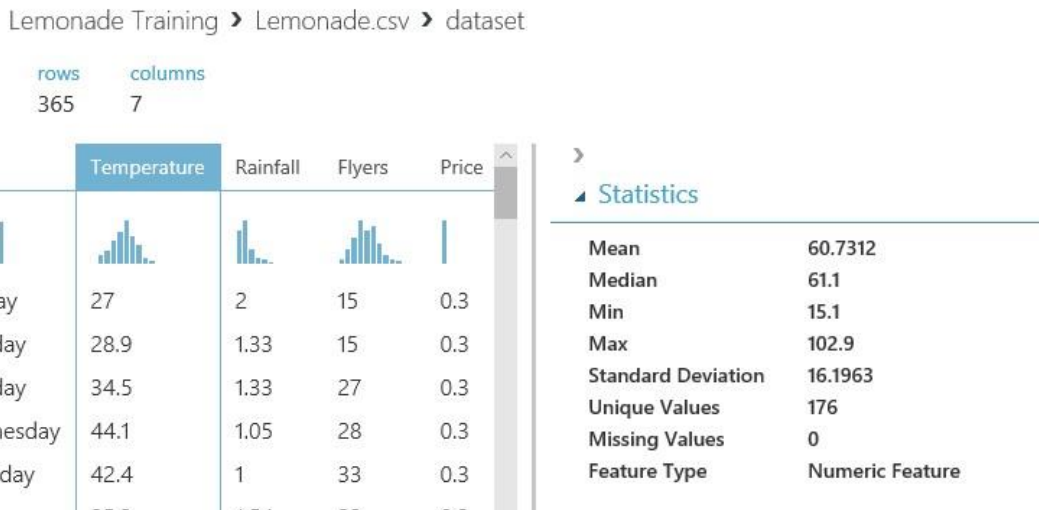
Lemonade Training › Lemonade.csv › dataset

rows
365

columns
7

| | Temperature | Rainfall | Flyers | Price |
|---|---|---|---|---|
| ay | 27 | 2 | 15 | 0.3 |
| day | 28.9 | 1.33 | 15 | 0.3 |
| day | 34.5 | 1.33 | 27 | 0.3 |
| nesday | 44.1 | 1.05 | 28 | 0.3 |
| day | 42.4 | 1 | 33 | 0.3 |

›

Statistics

| | |
|---|---|
| Mean | 60.7312 |
| Median | 61.1 |
| Min | 15.1 |
| Max | 102.9 |
| Standard Deviation | 16.1963 |
| Unique Values | 176 |
| Missing Values | 0 |
| Feature Type | Numeric Feature |